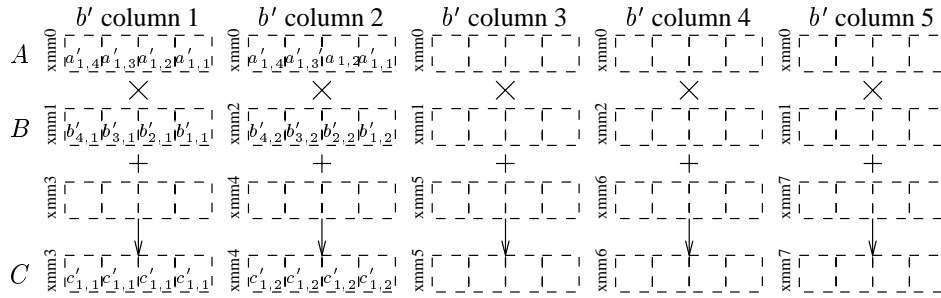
$b'$ column 1 $b'$ column 2 $b'$ column 3 $b'$ column 4 $b'$ column 5

$A$ xmm0 $a'_{1,4}$ $a'_{1,3}$ $a'_{1,2}$ $a'_{1,1}$ xmm0 $a'_{1,4}$ $a'_{1,3}$ $a_{1,2}$ $a'_{1,1}$ xmm0 xmm0 xmm0

$\times$ $\times$ $\times$ $\times$ $\times$

$B$ xmm1 $b'_{4,1}$ $b'_{3,1}$ $b'_{2,1}$ $b'_{1,1}$ xmm2 $b'_{4,2}$ $b'_{3,2}$ $b'_{2,2}$ $b'_{1,2}$ xmm1 xmm2 xmm1

$+$ $+$ $+$ $+$ $+$

xmm3 xmm4 xmm5 xmm6 xmm7

$C$ xmm3 $c'_{1,1}$ $c'_{1,1}$ $c'_{1,1}$ $c'_{1,1}$ xmm4 $c'_{1,2}$ $c'_{1,2}$ $c'_{1,2}$ $c'_{1,2}$ xmm5 xmm6 xmm7